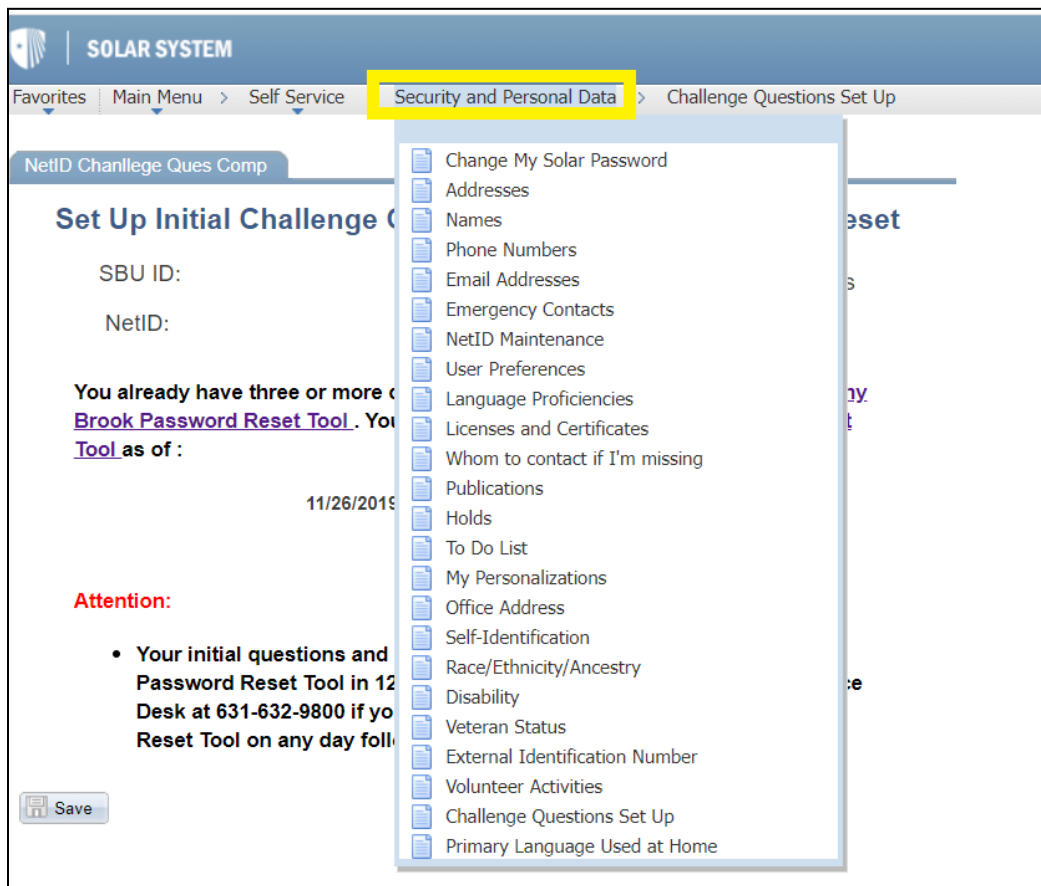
SOLAR SYSTEM

Favorites | Main Menu > Self Service > Security and Personal Data > Challenge Questions Set Up

NetID Chanllege Ques Comp

Set Up Initial Challenge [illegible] eset

SBU ID: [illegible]s

NetID:

You already have three or more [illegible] ny Brook Password Reset Tool . You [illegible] t Tool as of :

11/26/2019

Attention:

• Your initial questions and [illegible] Password Reset Tool in 12 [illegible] e Desk at 631-632-9800 if yo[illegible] Reset Tool on any day foll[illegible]

Save

Change My Solar Password
Addresses
Names
Phone Numbers
Email Addresses
Emergency Contacts
NetID Maintenance
User Preferences
Language Proficiencies
Licenses and Certificates
Whom to contact if I'm missing
Publications
Holds
To Do List
My Personalizations
Office Address
Self-Identification
Race/Ethnicity/Ancestry
Disability
Veteran Status
External Identification Number
Volunteer Activities
Challenge Questions Set Up
Primary Language Used at Home